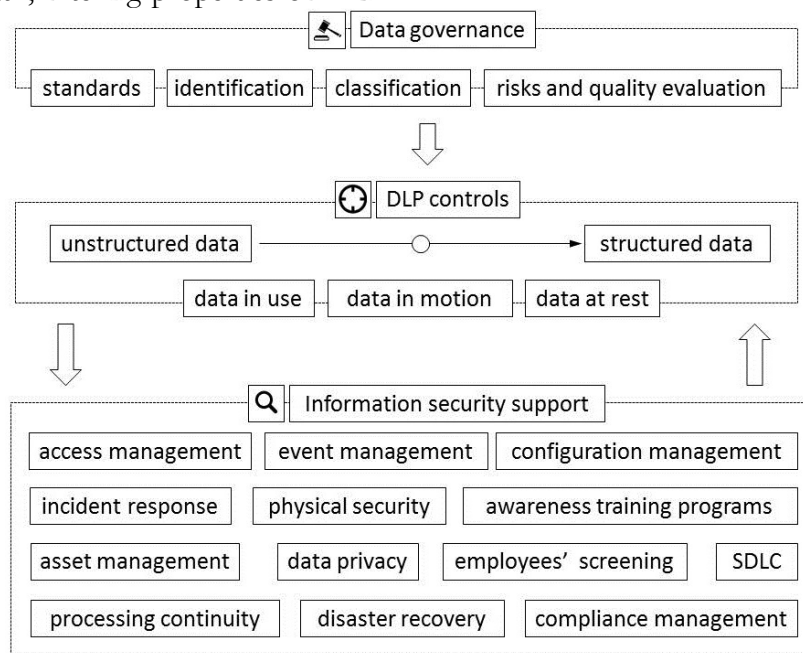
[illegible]

Data governance

standards identification classification risks and quality evaluation

DLP controls

unstructured data structured data

data in use data in motion data at rest

Information security support

access management event management configuration management

incident response physical security awareness training programs

asset management data privacy employees' screening SDLC

processing continuity disaster recovery compliance management